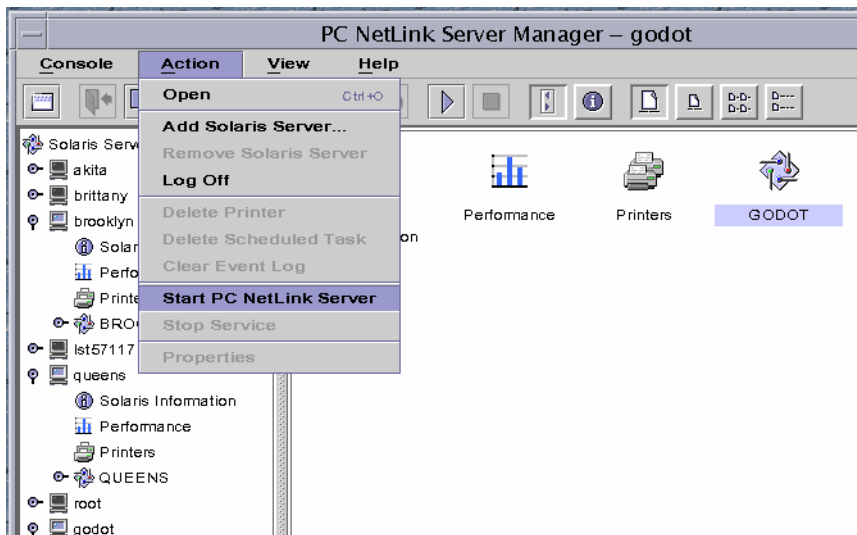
PC NetLink Server Manager – godot

Console Action View Help

Open Ctrl+O
Add Solaris Server...
Remove Solaris Server
Log Off
Delete Printer
Delete Scheduled Task
Clear Event Log
Start PC NetLink Server
Stop Service
Properties

Solaris Serv
akita
brittany
brooklyn
Solar
Perfo
Printe
BRO
lst57117
queens
Solaris Information
Performance
Printers
QUEENS
root
godot

on

Performance
Printers
GODOT